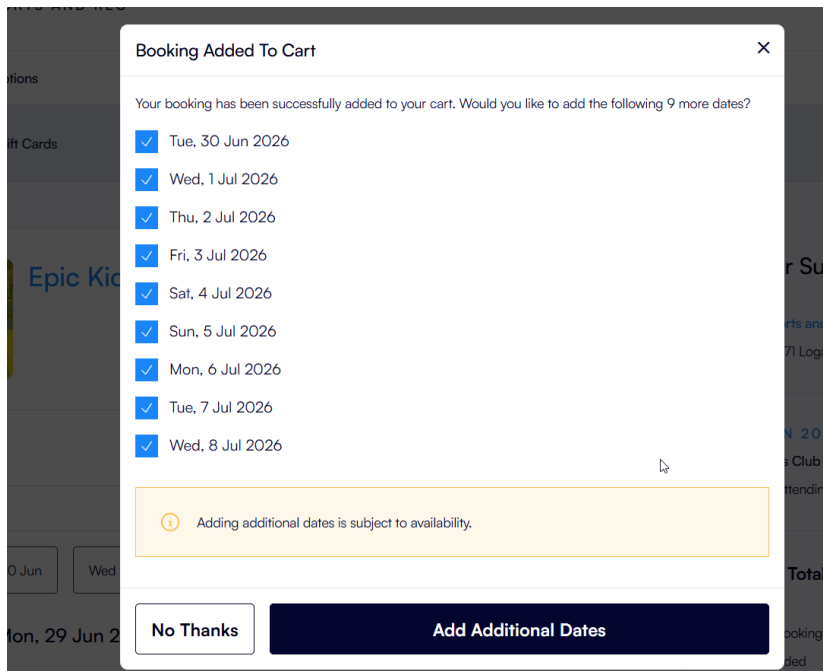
Booking Added To Cart

Your booking has been successfully added to your cart. Would you like to add the following 9 more dates?

Tue, 30 Jun 2026
Wed, 1 Jul 2026
Thu, 2 Jul 2026
Fri, 3 Jul 2026
Sat, 4 Jul 2026
Sun, 5 Jul 2026
Mon, 6 Jul 2026
Tue, 7 Jul 2026
Wed, 8 Jul 2026

Adding additional dates is subject to availability.

No Thanks
Add Additional Dates